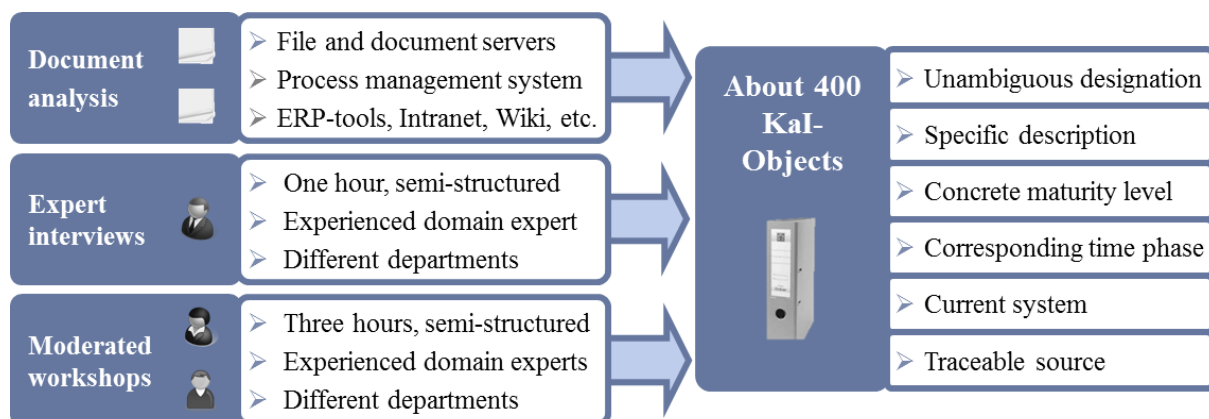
Document analysis

➢ File and document servers
➢ Process management system
➢ ERP-tools, Intranet, Wiki, etc.

Expert interviews

➢ One hour, semi-structured
➢ Experienced domain expert
➢ Different departments

Moderated workshops

➢ Three hours, semi-structured
➢ Experienced domain experts
➢ Different departments

About 400 KaI-Objects

➢ Unambiguous designation
➢ Specific description
➢ Concrete maturity level
➢ Corresponding time phase
➢ Current system
➢ Traceable source